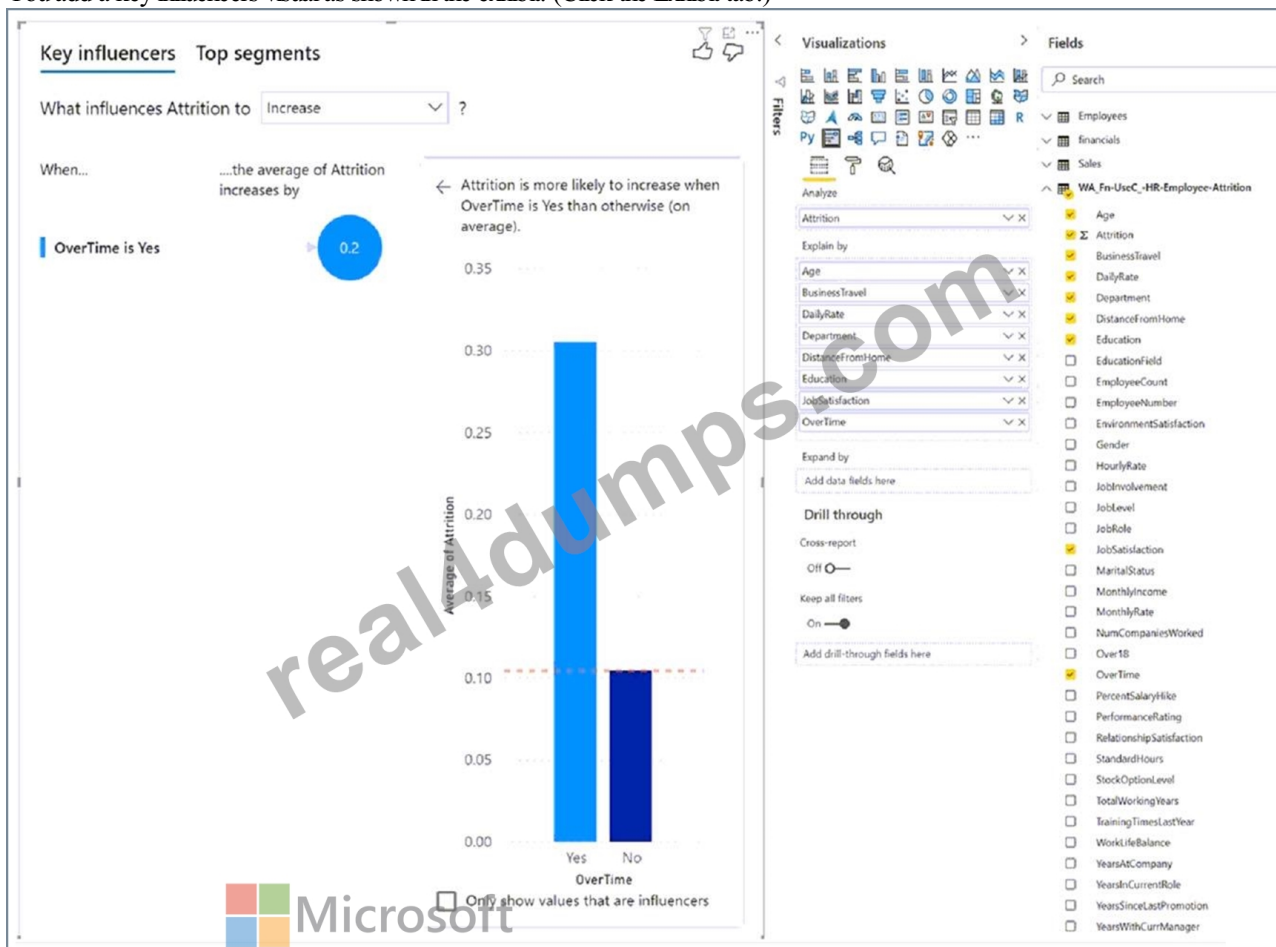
You add a key influencers visual as shown in the exhibit. (Click the Exhibit tab)

Key influencers Top segments

What influences Attrition to Increase ?

When... ....the average of Attrition increases by

OverTime is Yes 0.2

← Attrition is more likely to increase when OverTime is Yes than otherwise (on average).

0.35
0.30
0.25
0.20
0.15
0.10
0.05
0.00

Average of Attrition

Yes No
OverTime

Only show values that are influencers

Microsoft

real4dumps.com

Filters

Visualizations

Py R ...

Analyze
Attrition

Explain by
Age
BusinessTravel
DailyRate
Department
DistanceFromHome
Education
JobSatisfaction
OverTime

Expand by
Add data fields here

Drill through
Cross-report
Off
Keep all filters
On
Add drill-through fields here

Fields

Search

Employees
financials
Sales
WA_Fn-UseC_-HR-Employee-Attrition
Age
Σ Attrition
BusinessTravel
DailyRate
Department
DistanceFromHome
Education
EducationField
EmployeeCount
EmployeeNumber
EnvironmentSatisfaction
Gender
HourlyRate
JobInvolvement
JobLevel
JobRole
JobSatisfaction
MaritalStatus
MonthlyIncome
MonthlyRate
NumCompaniesWorked
Over18
OverTime
PercentSalaryHike
PerformanceRating
RelationshipSatisfaction
StandardHours
StockOptionLevel
TotalWorkingYears
TrainingTimesLastYear
WorkLifeBalance
YearsAtCompany
YearsInCurrentRole
YearsSinceLastPromotion
YearsWithCurrManager